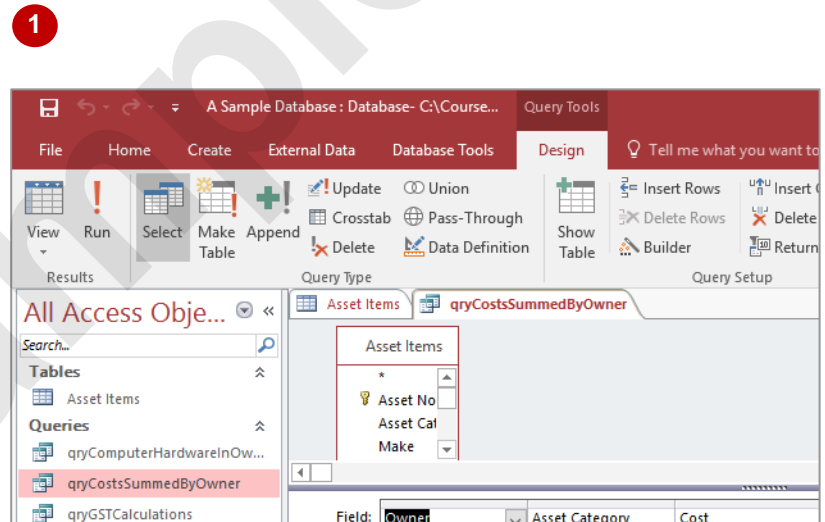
1

A Sample Database : Database- C:\Course... Query Tools

File Home Create External Data Database Tools Design Tell me what you want to

View Run Select Make Table Append Update Crosstab Delete Union Pass-Through Data Definition Show Table Insert Rows Delete Rows Builder Insert C Delete Return

Results Query Type Query Setup

All Access Obje...

Search...

Tables

Asset Items

Queries

qryComputerHardwareInOw...

qryCostsSummedByOwner

qryGSTCalculations

Asset Items qryCostsSummedByOwner

Asset Items

*

Asset No

Asset Cat

Make

Field: Owner Asset Category Cost